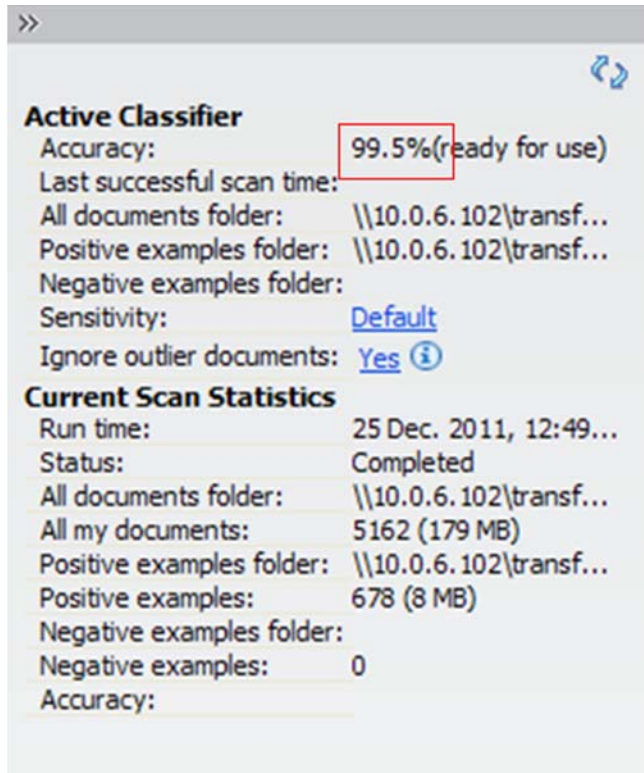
»

**Active Classifier**

| | |
|---|---|
| Accuracy: | 99.5%(ready for use) |
| Last successful scan time: | |
| All documents folder: | \\10.0.6.102\transf... |
| Positive examples folder: | \\10.0.6.102\transf... |
| Negative examples folder: | |
| Sensitivity: | Default |
| Ignore outlier documents: | Yes |

**Current Scan Statistics**

| | |
|---|---|
| Run time: | 25 Dec. 2011, 12:49... |
| Status: | Completed |
| All documents folder: | \\10.0.6.102\transf... |
| All my documents: | 5162 (179 MB) |
| Positive examples folder: | \\10.0.6.102\transf... |
| Positive examples: | 678 (8 MB) |
| Negative examples folder: | |
| Negative examples: | 0 |
| Accuracy: | |